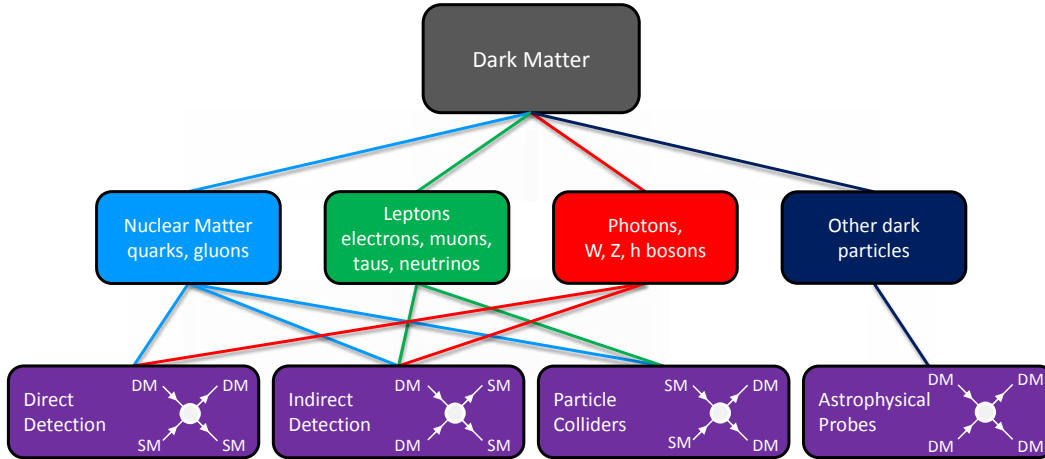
Dark Matter

Nuclear Matter quarks, gluons

Leptons electrons, muons, taus, neutrinos

Photons, W, Z, h bosons

Other dark particles

Direct Detection
DM DM SM SM

Indirect Detection
DM SM DM SM

Particle Colliders
SM DM SM DM

Astrophysical Probes
DM DM DM DM